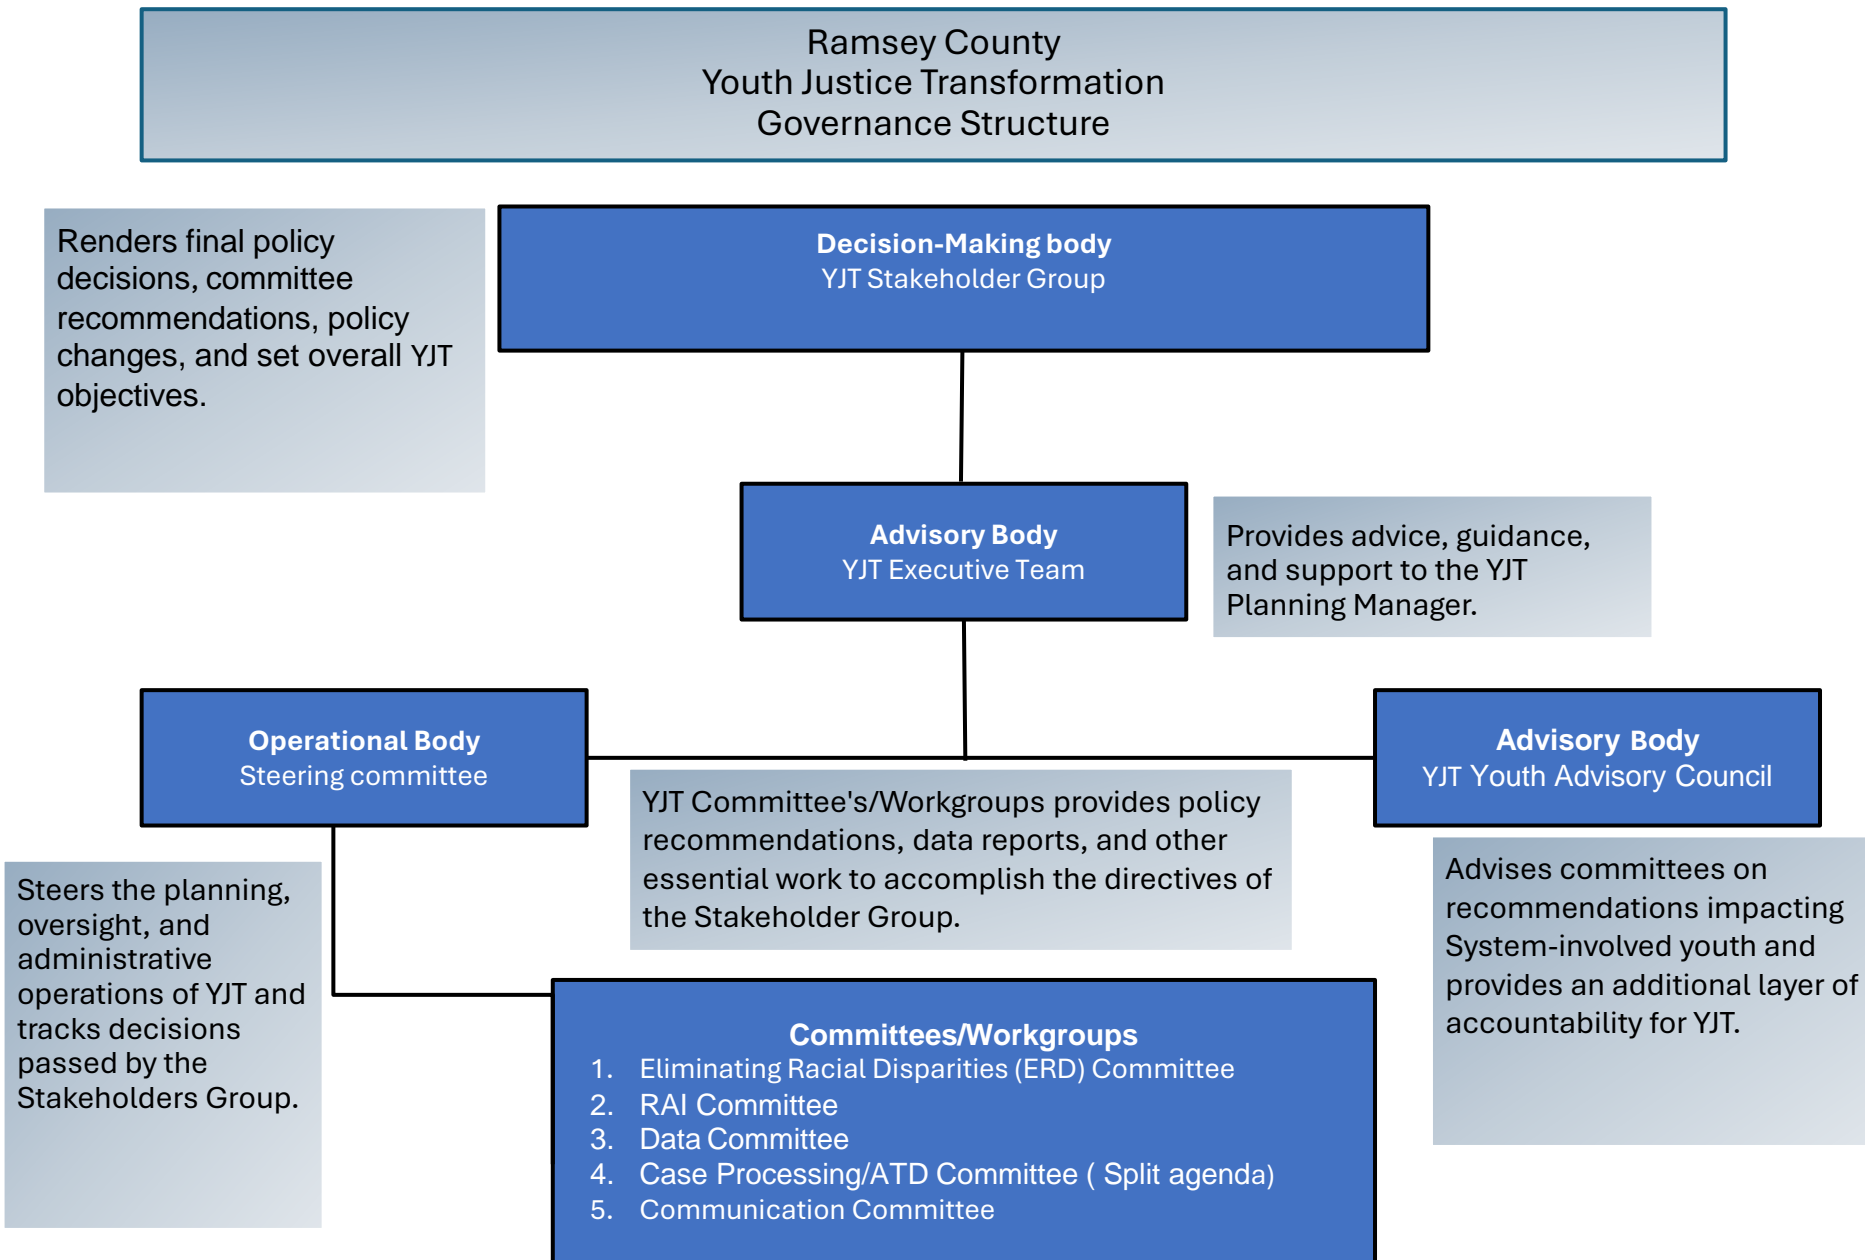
Ramsey County
Youth Justice Transformation
Governance Structure

Renders final policy decisions, committee recommendations, policy changes, and set overall YJT objectives.

**Decision-Making body**
YJT Stakeholder Group

**Advisory Body**
YJT Executive Team

Provides advice, guidance, and support to the YJT Planning Manager.

**Operational Body**
Steering committee

YJT Committee's/Workgroups provides policy recommendations, data reports, and other essential work to accomplish the directives of the Stakeholder Group.

**Advisory Body**
YJT Youth Advisory Council

Steers the planning, oversight, and administrative operations of YJT and tracks decisions passed by the Stakeholders Group.

**Committees/Workgroups**
1. Eliminating Racial Disparities (ERD) Committee
2. RAI Committee
3. Data Committee
4. Case Processing/ATD Committee ( Split agenda)
5. Communication Committee

Advises committees on recommendations impacting System-involved youth and provides an additional layer of accountability for YJT.